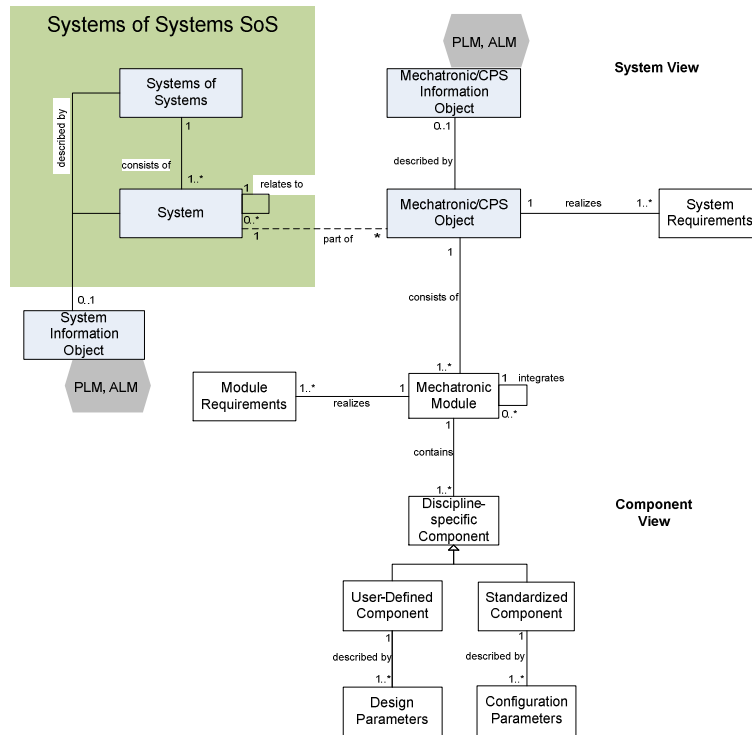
Systems of Systems SoS

Systems of Systems

described by

1

consists of

1..*

System

1

relates to

0..*

1

0..1

System Information Object

PLM, ALM

PLM, ALM

Mechatronic/CPS Information Object

0..1

described by

System View

Mechatronic/CPS Object

part of

*

1

realizes

1..*

System Requirements

1

consists of

1..*

Module Requirements

1..*

realizes

1

Mechatronic Module

1

integrates

0..*

1

contains

1..*

Discipline-specific Component

Component View

User-Defined Component

Standardized Component

1

described by

1..*

Design Parameters

1

described by

1..*

Configuration Parameters